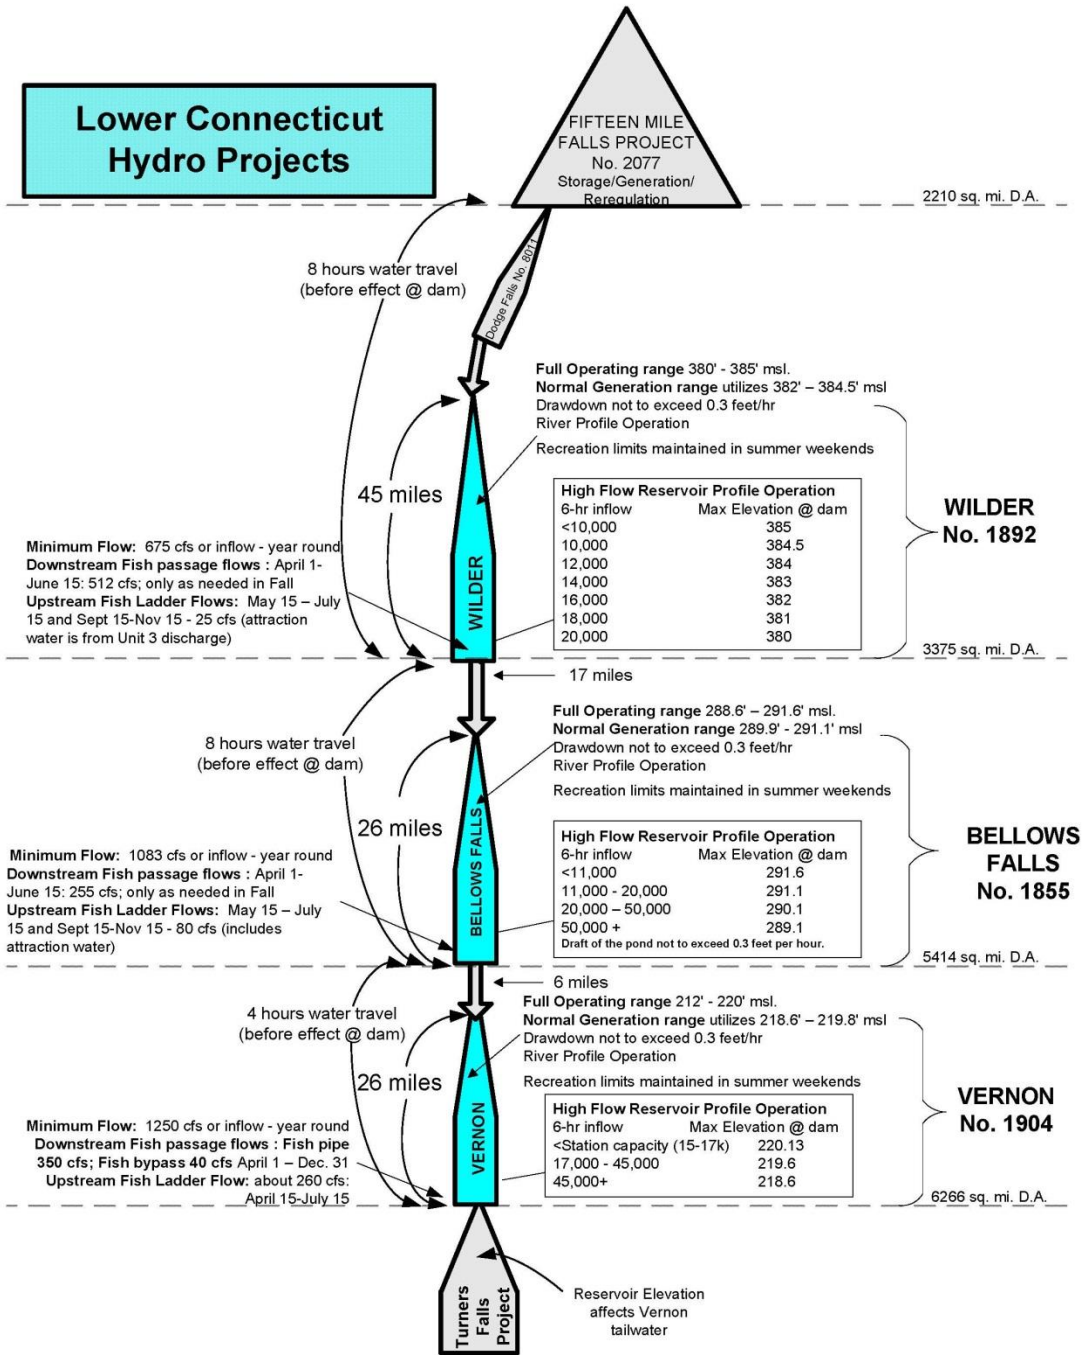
Lower Connecticut Hydro Projects

FIFTEEN MILE FALLS PROJECT No. 2077 Storage/Generation/ Reregulation

2210 sq. mi. D.A.

8 hours water travel (before effect @ dam)

Dodge Falls No. 8011

Full Operating range 380' - 385' msl.
Normal Generation range utilizes 382' – 384.5' msl
Drawdown not to exceed 0.3 feet/hr
River Profile Operation

Recreation limits maintained in summer weekends

45 miles

| High Flow Reservoir Profile Operation | |
|---|---|
| 6-hr inflow | Max Elevation @ dam |
| <10,000 | 385 |
| 10,000 | 384.5 |
| 12,000 | 384 |
| 14,000 | 383 |
| 16,000 | 382 |
| 18,000 | 381 |
| 20,000 | 380 |

WILDER No. 1892

Minimum Flow: 675 cfs or inflow - year round
Downstream Fish passage flows : April 1-June 15: 512 cfs; only as needed in Fall
Upstream Fish Ladder Flows: May 15 – July 15 and Sept 15-Nov 15 - 25 cfs (attraction water is from Unit 3 discharge)

WILDER

3375 sq. mi. D.A.

17 miles

Full Operating range 288.6' – 291.6' msl.
Normal Generation range 289.9' - 291.1' msl
Drawdown not to exceed 0.3 feet/hr
River Profile Operation

Recreation limits maintained in summer weekends

8 hours water travel (before effect @ dam)

26 miles

| High Flow Reservoir Profile Operation | |
|---|---|
| 6-hr inflow | Max Elevation @ dam |
| <11,000 | 291.6 |
| 11,000 - 20,000 | 291.1 |
| 20,000 – 50,000 | 290.1 |
| 50,000 + | 289.1 |

Draft of the pond not to exceed 0.3 feet per hour.

BELLOWS FALLS No. 1855

Minimum Flow: 1083 cfs or inflow - year round
Downstream Fish passage flows : April 1-June 15: 255 cfs; only as needed in Fall
Upstream Fish Ladder Flows: May 15 – July 15 and Sept 15-Nov 15 - 80 cfs (includes attraction water)

BELLOWS FALLS

5414 sq. mi. D.A.

6 miles

4 hours water travel (before effect @ dam)

Full Operating range 212' - 220' msl.
Normal Generation range utilizes 218.6' – 219.8' msl
Drawdown not to exceed 0.3 feet/hr
River Profile Operation

Recreation limits maintained in summer weekends

26 miles

| High Flow Reservoir Profile Operation | |
|---|---|
| 6-hr inflow | Max Elevation @ dam |
| <Station capacity (15-17k) | 220.13 |
| 17,000 - 45,000 | 219.6 |
| 45,000+ | 218.6 |

VERNON No. 1904

Minimum Flow: 1250 cfs or inflow - year round
Downstream Fish passage flows : Fish pipe 350 cfs; Fish bypass 40 cfs April 1 – Dec. 31
Upstream Fish Ladder Flow: about 260 cfs: April 15-July 15

VERNON

6266 sq. mi. D.A.

Turners Falls Project

Reservoir Elevation affects Vernon tailwater